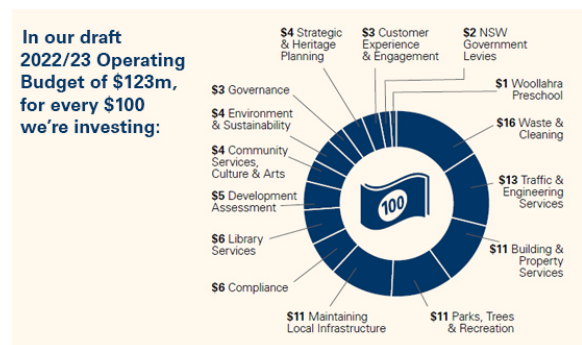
In our draft 2022/23 Operating Budget of $123m, for every $100 we're investing:

$4 Strategic & Heritage Planning

$3 Customer Experience & Engagement

$2 NSW Government Levies

$1 Woollahra Preschool

$16 Waste & Cleaning

$13 Traffic & Engineering Services

$11 Building & Property Services

$11 Parks, Trees & Recreation

$11 Maintaining Local Infrastructure

$6 Compliance

$6 Library Services

$5 Development Assessment

$4 Community Services, Culture & Arts

$4 Environment & Sustainability

$3 Governance

100